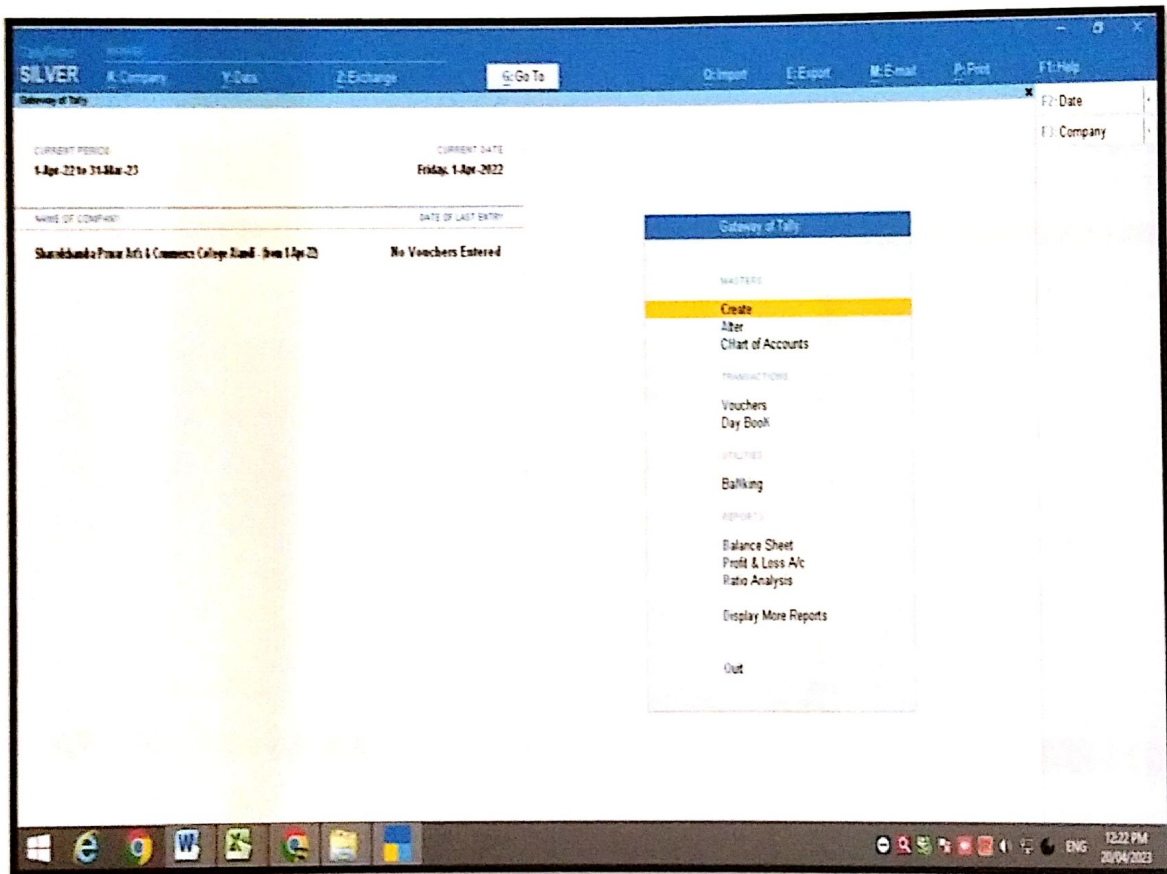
TallyPrime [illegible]
SILVER K: Company Y: Data Z: Exchange G: Go To O: Import E: Export M: E-mail P: Print F1: Help
Gateway of Tally

F2: Date
F3: Company

CURRENT PERIOD
1-Apr-22 to 31-Mar-23

CURRENT DATE
Friday, 1-Apr-2022

NAME OF COMPANY
DATE OF LAST ENTRY

Sharadchandra Pawar Arts & Commerce College Alandi - (from 1-Apr-22)
No Vouchers Entered

Gateway of Tally

MASTERS
Create
Alter
CHart of Accounts

TRANSACTIONS
Vouchers
Day Book

UTILITIES
BaNking

REPORTS
Balance Sheet
Profit & Loss A/c
Ratio Analysis

Display More Reports

Quit

ENG 12:22 PM 20/04/2023